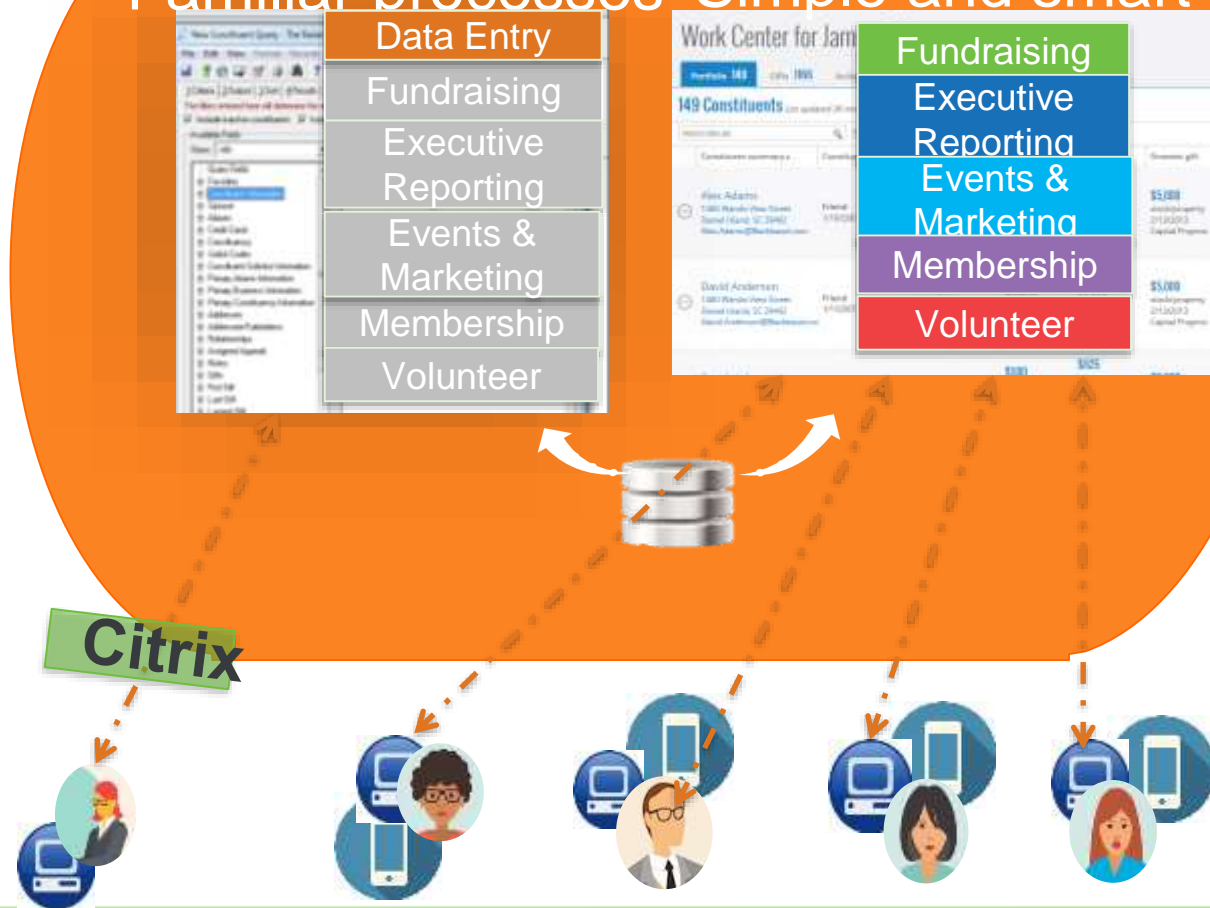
Familiar processes Simple and smart

Data Entry
Fundraising
Executive Reporting
Events & Marketing
Membership
Volunteer

Work Center for Jam

149 Constituents

Alex Adams

David Anderson

$5,000

$5,000

Fundraising
Executive Reporting
Events & Marketing
Membership
Volunteer

Citrix